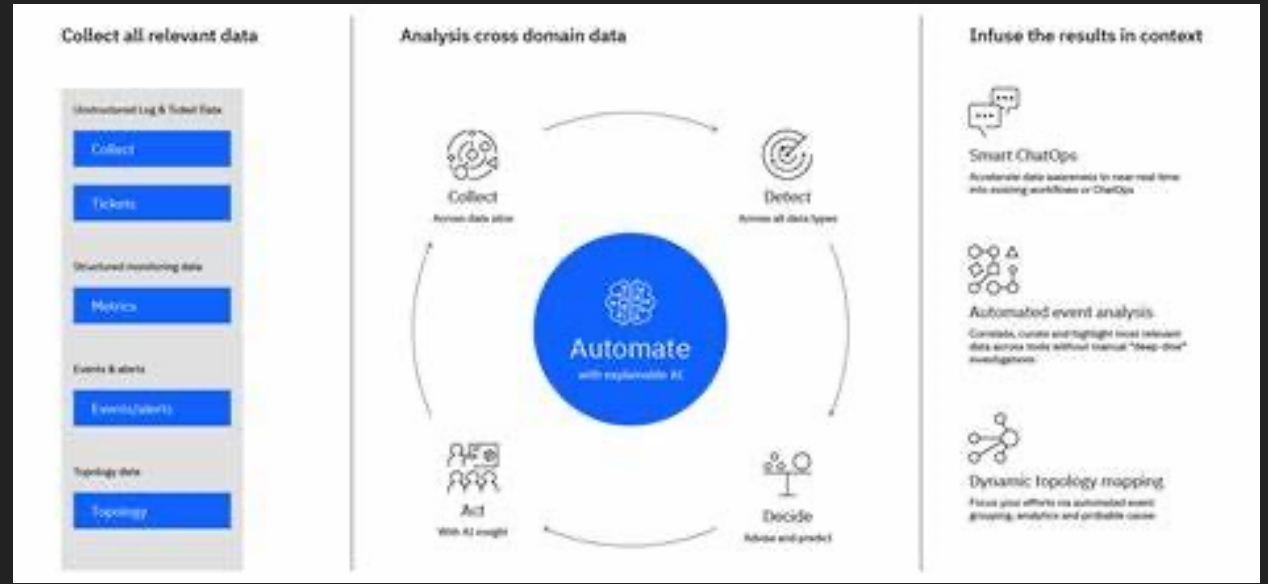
Collect all relevant data

Unstructured Log & Ticket Data

Collect

Tickets

Structured monitoring data

Metrics

Events & alerts

Events/alerts

Topology data

Topology

Analysis cross domain data

Collect
Across data silos

Detect
Across all data types

Automate
with explainable AI

Act
With AI insight

Decide
Advise and predict

Infuse the results in context

Smart ChatOps
Accelerate data awareness to near real time into existing workflows or ChatOps

Automated event analysis
Correlate, curate and highlight most relevant data across tools without manual "deep-dive" investigations

Dynamic topology mapping
Focus your efforts via automated event grouping, analytics and probable cause